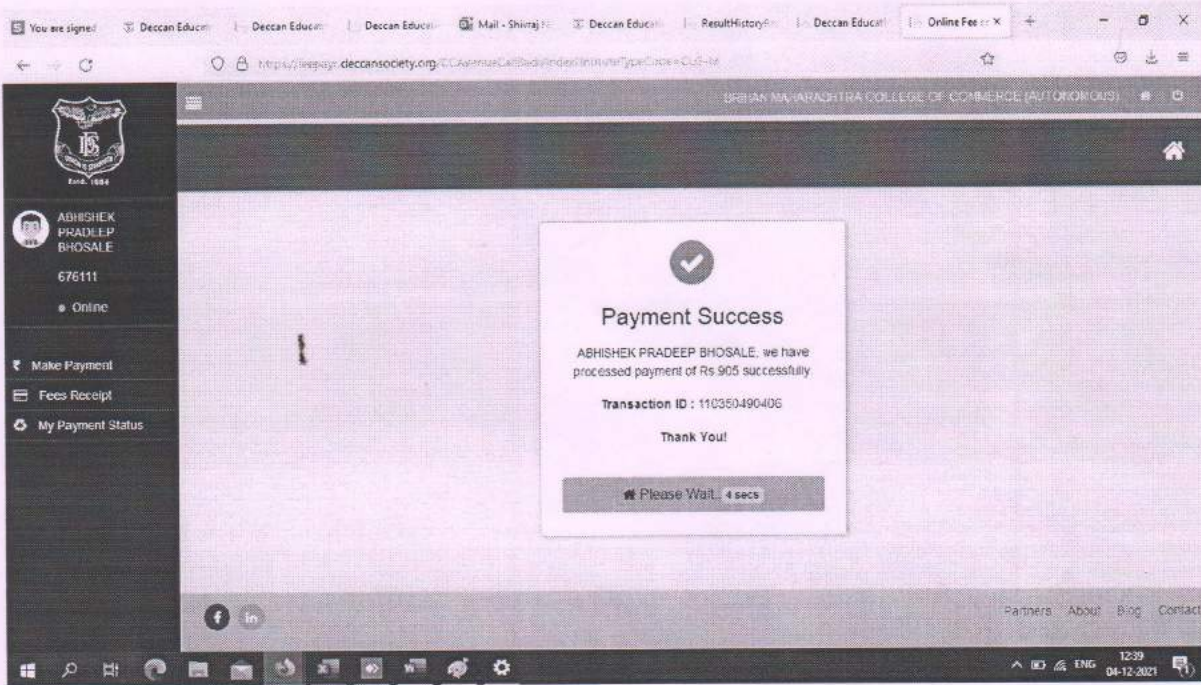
You are signed | Deccan Educat | Deccan Educat | Deccan Educat | Mail - Shivraj | Deccan Educat | ResultHistory | Deccan Educat | Online Fees ×

https://feepayr.deccansociety.org/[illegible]

BRIHAN MAHARASHTRA COLLEGE OF COMMERCE (AUTONOMOUS)

Estd. 1884

ABHISHEK PRADEEP BHOSALE

676111

Online

₹ Make Payment

Fees Receipt

My Payment Status

Payment Success

ABHISHEK PRADEEP BHOSALE, we have processed payment of Rs.905 successfully

Transaction ID : 110350490406

Thank You!

Please Wait.. 4 secs

Partners About Blog Contact

ENG 12:39 04-12-2021